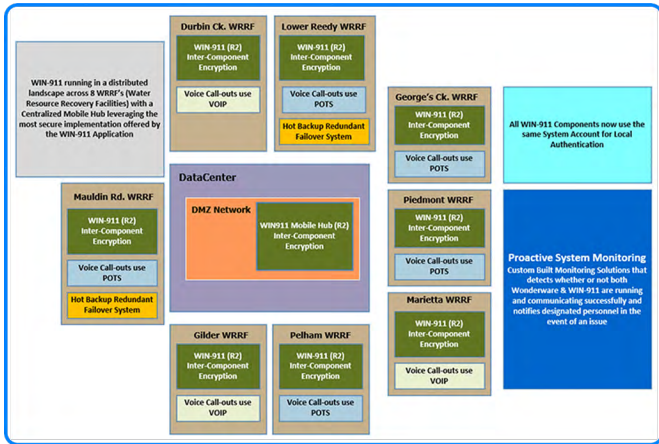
WIN-911 running in a distributed landscape across 8 WRRF's (Water Resource Recovery Facilities) with a Centralized Mobile Hub leveraging the most secure implementation offered by the WIN-911 Application

Durbin Ck. WRRF

WIN-911 (R2) Inter-Component Encryption

Voice Call-outs use VOIP

Lower Reedy WRRF

WIN-911 (R2) Inter-Component Encryption

Voice Call-outs use POTS

Hot Backup Redundant Failover System

George's Ck. WRRF

WIN-911 (R2) Inter-Component Encryption

Voice Call-outs use POTS

All WIN-911 Components now use the same System Account for Local Authentication

DataCenter

DMZ Network

WIN911 Mobile Hub (R2) Inter-Component Encryption

Mauldin Rd. WRRF

WIN-911 (R2) Inter-Component Encryption

Voice Call-outs use POTS

Hot Backup Redundant Failover System

Piedmont WRRF

WIN-911 (R2) Inter-Component Encryption

Voice Call-outs use POTS

Proactive System Monitoring

Custom Built Monitoring Solutions that detects whether or not both Wonderware & WIN-911 are running and communicating successfully and notifies designated personnel in the event of an issue

Marietta WRRF

WIN-911 (R2) Inter-Component Encryption

Voice Call-outs use VOIP

Gilder WRRF

WIN-911 (R2) Inter-Component Encryption

Voice Call-outs use VOIP

Pelham WRRF

WIN-911 (R2) Inter-Component Encryption

Voice Call-outs use POTS